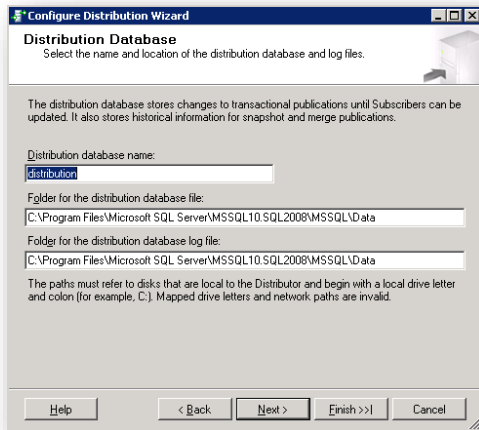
Configure Distribution Wizard

Distribution Database
Select the name and location of the distribution database and log files.

The distribution database stores changes to transactional publications until Subscribers can be updated. It also stores historical information for snapshot and merge publications.

Distribution database name:

distribution

Folder for the distribution database file:

C:\Program Files\Microsoft SQL Server\MSSQL10.SQL2008\MSSQL\Data

Folder for the distribution database log file:

C:\Program Files\Microsoft SQL Server\MSSQL10.SQL2008\MSSQL\Data

The paths must refer to disks that are local to the Distributor and begin with a local drive letter and colon (for example, C:). Mapped drive letters and network paths are invalid.

Help

< Back

Next >

Finish >>|

Cancel